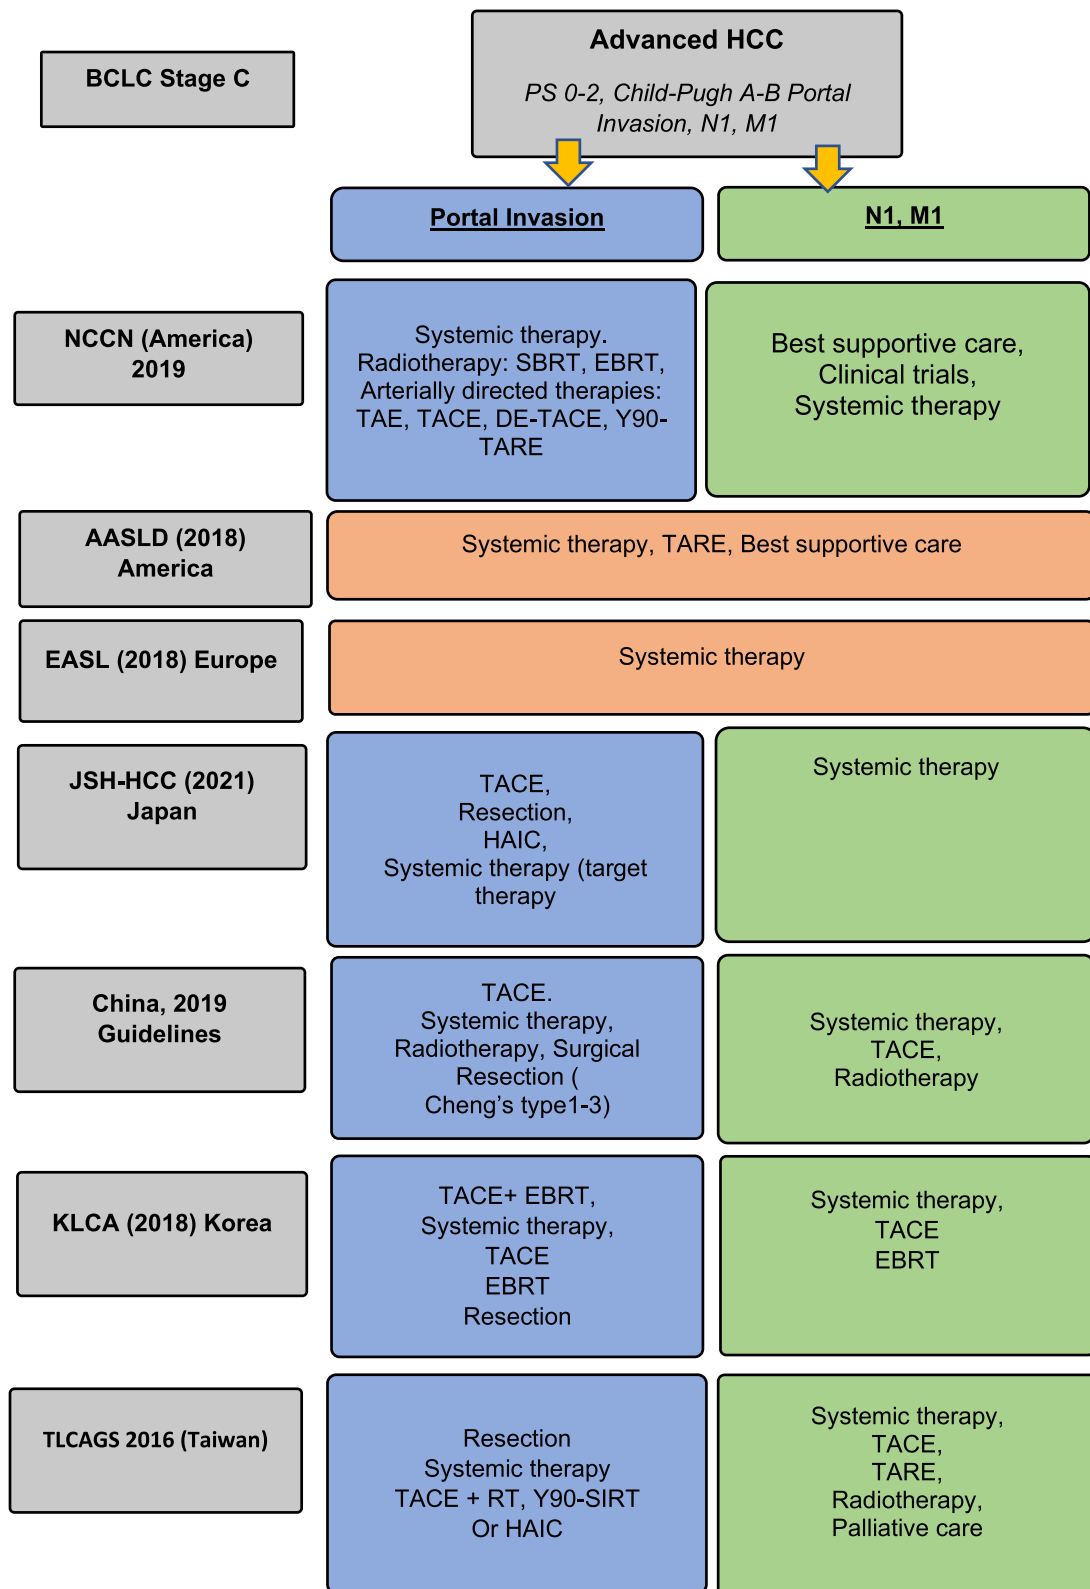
BCLC Stage C

Advanced HCC

PS 0-2, Child-Pugh A-B Portal Invasion, N1, M1

Portal Invasion

N1, M1

NCCN (America) 2019

Systemic therapy. Radiotherapy: SBRT, EBRT, Arterially directed therapies: TAE, TACE, DE-TACE, Y90-TARE

Best supportive care, Clinical trials, Systemic therapy

AASLD (2018) America

Systemic therapy, TARE, Best supportive care

EASL (2018) Europe

Systemic therapy

JSH-HCC (2021) Japan

TACE, Resection, HAIC, Systemic therapy (target therapy

Systemic therapy

China, 2019 Guidelines

TACE. Systemic therapy, Radiotherapy, Surgical Resection ( Cheng’s type1-3)

Systemic therapy, TACE, Radiotherapy

KLCA (2018) Korea

TACE+ EBRT, Systemic therapy, TACE EBRT Resection

Systemic therapy, TACE EBRT

TLCAGS 2016 (Taiwan)

Resection Systemic therapy TACE + RT, Y90-SIRT Or HAIC

Systemic therapy, TACE, TARE, Radiotherapy, Palliative care